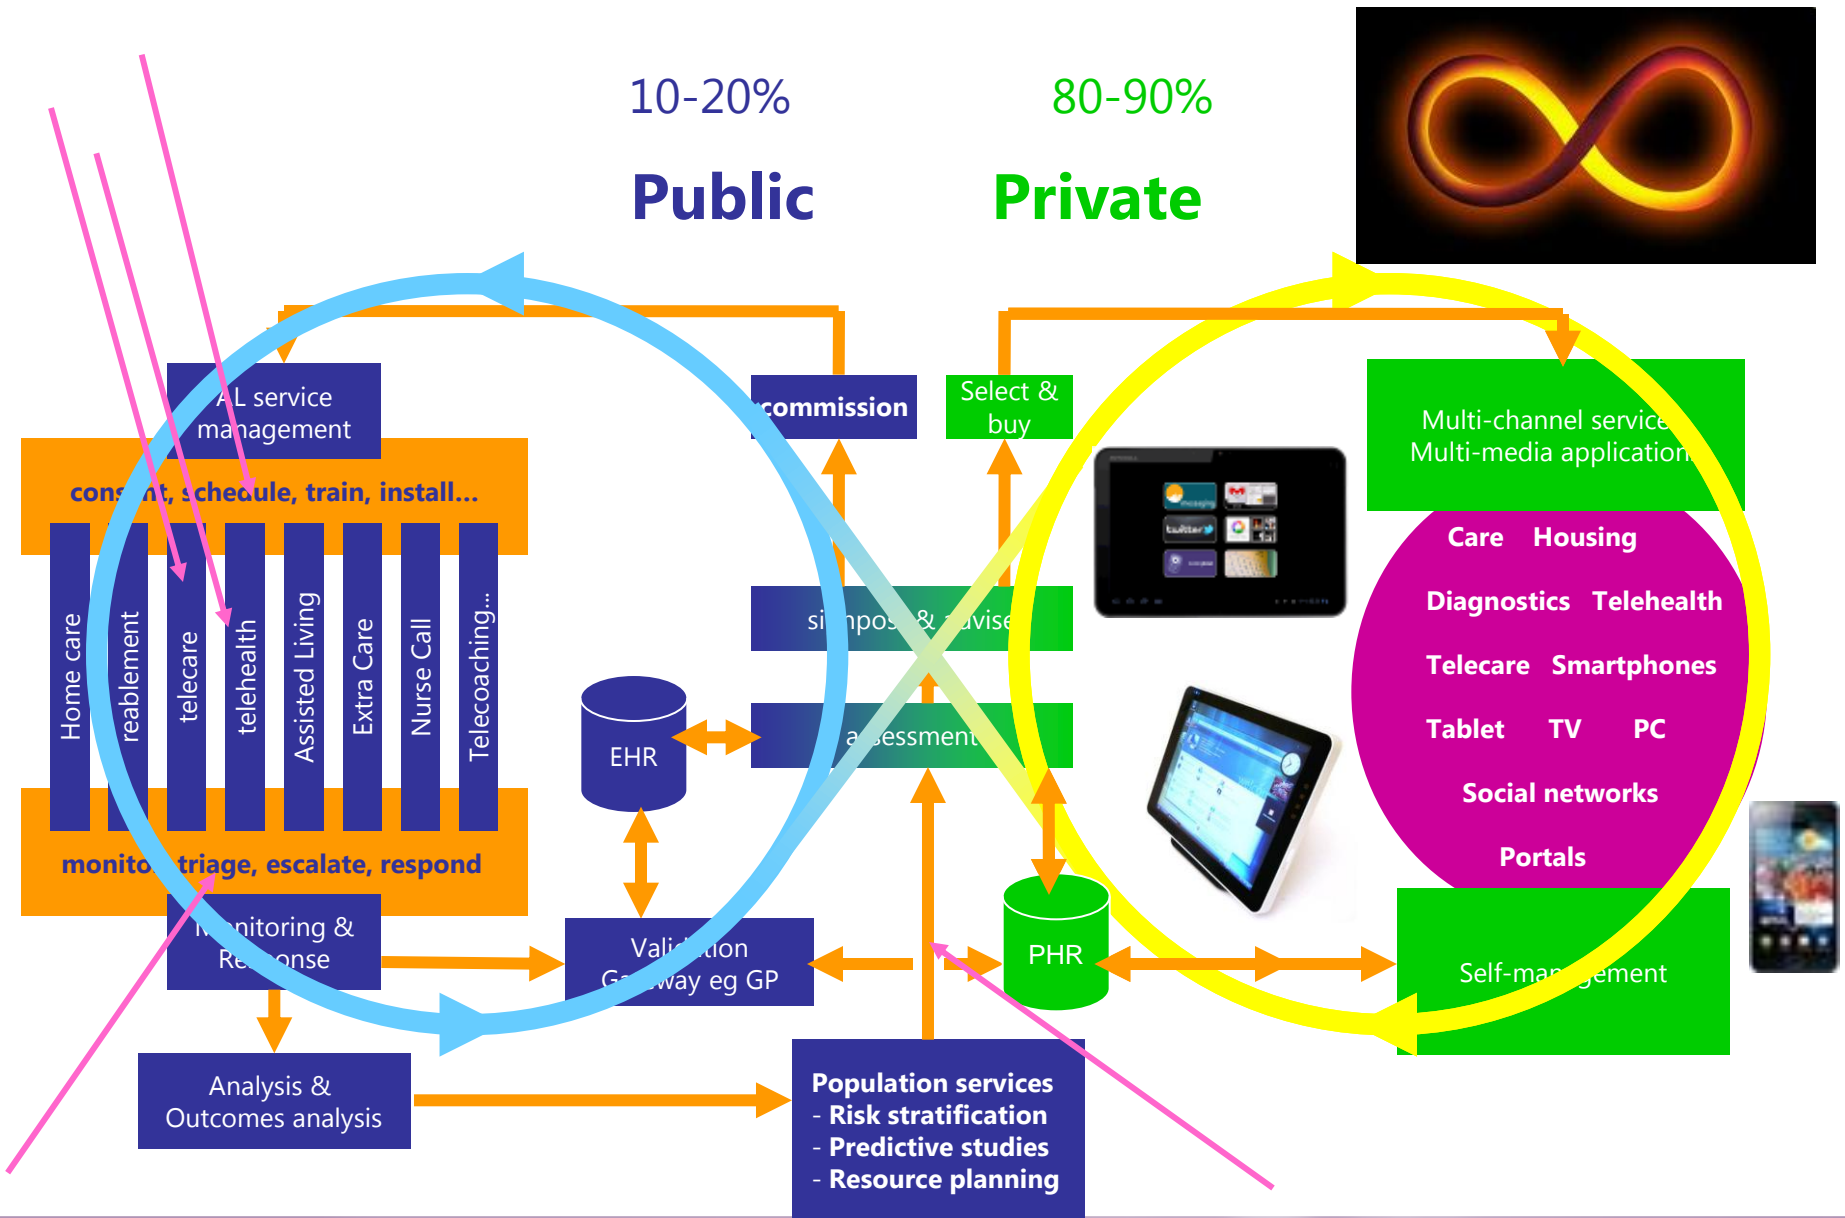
10-20%

80-90%

Public

Private

AL service management

commission

Select & buy

Multi-channel service Multi-media application

cons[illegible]nt, schedule, train, install...

Home care

reablement

telecare

telehealth

Assisted Living

Extra Care

Nurse Call

Telecoaching...

si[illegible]npos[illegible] & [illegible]vise

EHR

a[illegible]sessment

Care Housing

Diagnostics Telehealth

Telecare Smartphones

Tablet TV PC

Social networks

Portals

monito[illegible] triage, escalate, respond

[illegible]nitoring & Re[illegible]onse

Vali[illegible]tion G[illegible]way eg GP

PHR

Self-ma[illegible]ement

Analysis & Outcomes analysis

Population services
- Risk stratification
- Predictive studies
- Resource planning